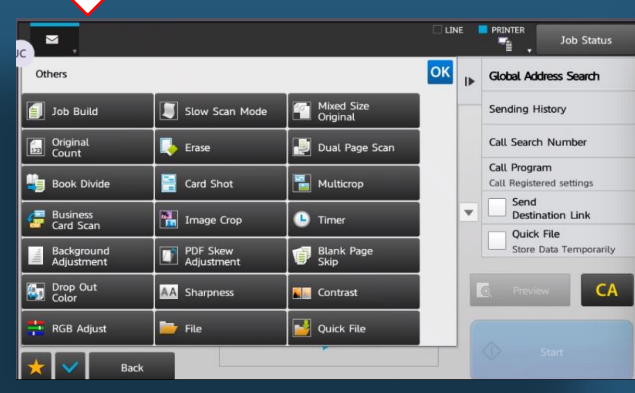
LINE PRINTER Job Status

JC

Others

OK

Job Build
Slow Scan Mode
Mixed Size Original
Original Count
Erase
Dual Page Scan
Book Divide
Card Shot
Multicrop
Business Card Scan
Image Crop
Timer
Background Adjustment
PDF Skew Adjustment
Blank Page Skip
Drop Out Color
Sharpness
Contrast
RGB Adjust
File
Quick File

Global Address Search
Sending History
Call Search Number
Call Program
Call Registered settings
Send Destination Link
Quick File
Store Data Temporarily

Preview
CA
Start

Back